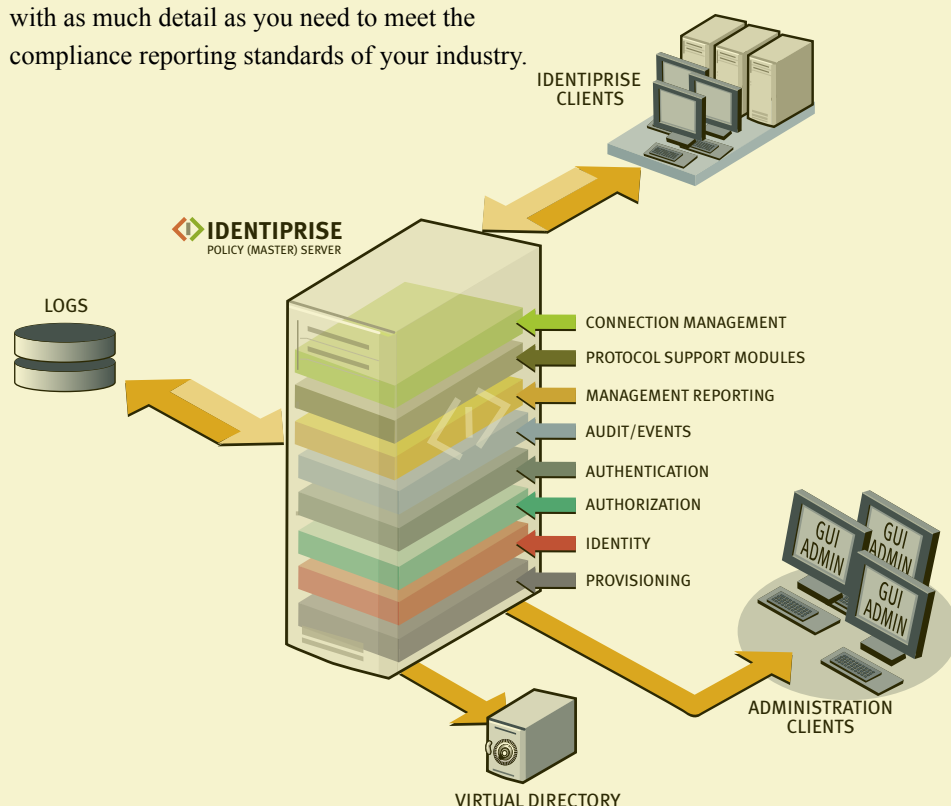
with as much detail as you need to meet the compliance reporting standards of your industry.

IDENTIPRISE CLIENTS

IDENTIPRISE
POLICY (MASTER) SERVER

LOGS

CONNECTION MANAGEMENT
PROTOCOL SUPPORT MODULES
MANAGEMENT REPORTING
AUDIT/EVENTS
AUTHENTICATION
AUTHORIZATION
IDENTITY
PROVISIONING

GUI ADMIN
GUI ADMIN
GUI ADMIN

ADMINISTRATION CLIENTS

VIRTUAL DIRECTORY